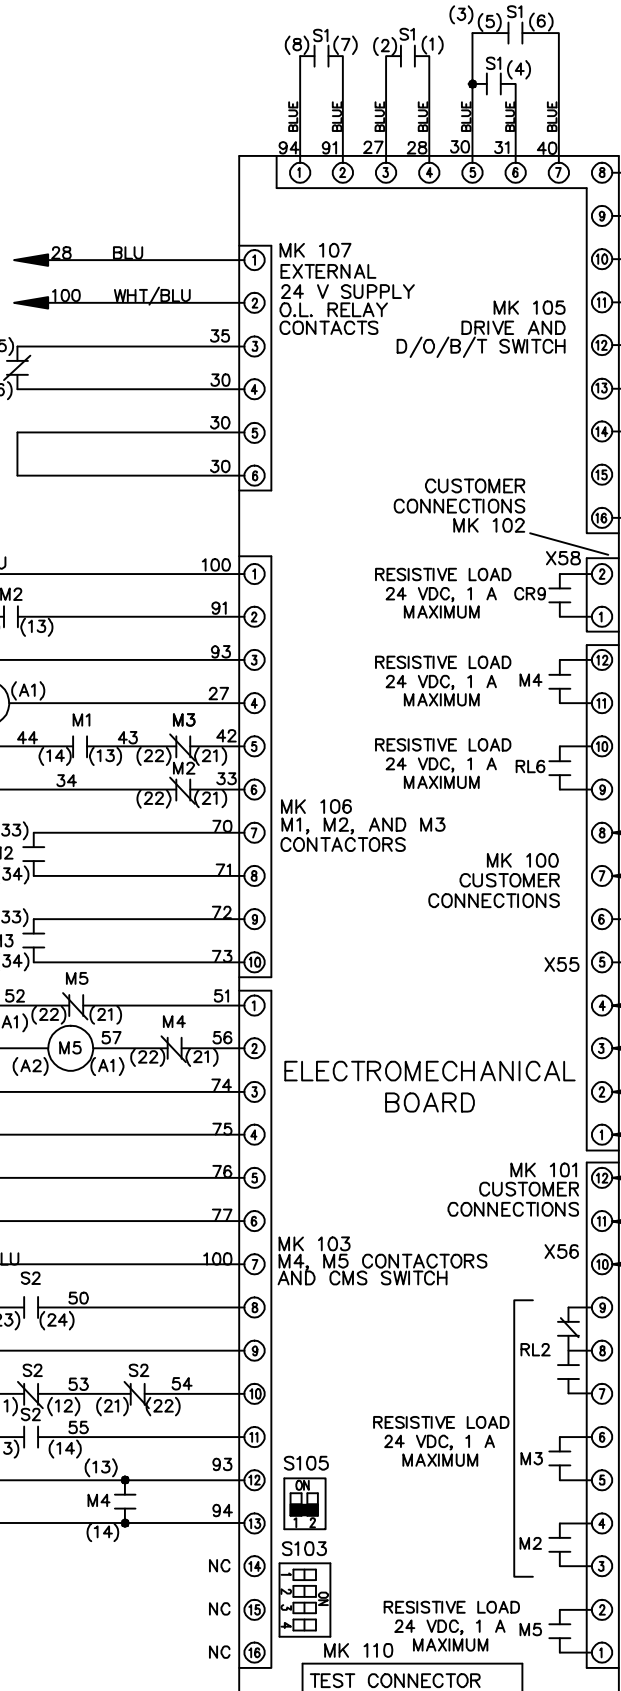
(8) S1 (7)
(2) S1 (1)
(3) (5) S1 (6)
S1 (4)
BLUE BLUE BLUE BLUE BLUE BLUE BLUE
94 91 27 28 30 31 40
① ② ③ ④ ⑤ ⑥ ⑦ ⑧

⑨
⑩
⑪
⑫
⑬
⑭
⑮
⑯

28 BLU ①
100 WHT/BLU ②
5) 35 ③
6) 30 ④
30 ⑤
30 ⑥

MK 107
EXTERNAL
24 V SUPPLY
O.L. RELAY
CONTACTS

MK 105
DRIVE AND
D/O/B/T SWITCH

CUSTOMER
CONNECTIONS
MK 102

X58
RESISTIVE LOAD
24 VDC, 1 A CR9
MAXIMUM
② ①

RESISTIVE LOAD
24 VDC, 1 A M4
MAXIMUM
⑫ ⑪

RESISTIVE LOAD
24 VDC, 1 A RL6
MAXIMUM
⑩ ⑨

U 100 ①
M2
(13) 91 ②
93 ③
(A1) 27 ④
44 M1 43 M3 42
(14) (13) (22) (21) ⑤
34 M2 33
(22) (21) ⑥
33) 70 ⑦
12
34) 71 ⑧
33) 72 ⑨
13
34) 73 ⑩

MK 106
M1, M2, AND M3
CONTACTORS

MK 100
CUSTOMER
CONNECTIONS

X55
⑧ ⑦ ⑥ ⑤ ④ ③ ② ①

M5
52 (22) (21) 51 ①
A1)
M5 57 M4 56
(A2) (A1) (22) (21) ②
74 ③
75 ④
76 ⑤
77 ⑥
LU 100 ⑦
S2 50
23) (24) ⑧
⑨
S2 53 S2 54
1) (12) (21) (22) ⑩
S2 55
3) (14) ⑪
(13) 93 ⑫
M4
(14) 94 ⑬
NC ⑭
NC ⑮
NC ⑯

ELECTROMECHANICAL
BOARD

MK 101
CUSTOMER
CONNECTIONS
X56
⑫ ⑪ ⑩

MK 103
M4, M5 CONTACTORS
AND CMS SWITCH

RL2
⑨ ⑧ ⑦
RESISTIVE LOAD
24 VDC, 1 A
MAXIMUM
M3 ⑥ ⑤
M2 ④ ③

S105
ON
1 2

S103
1 2 3 4
ON

RESISTIVE LOAD
24 VDC, 1 A M5
MAXIMUM
② ①

MK 110
TEST CONNECTOR